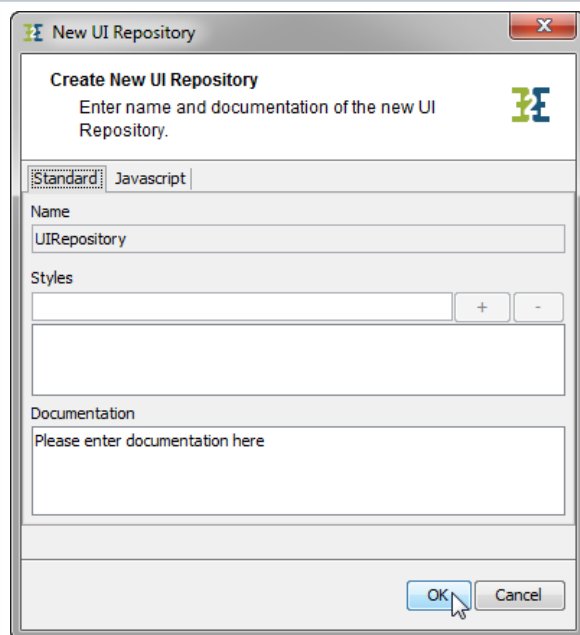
New UI Repository

Create New UI Repository
Enter name and documentation of the new UI Repository.

Standard Javascript

Name
UIRepository

Styles
+ -

Documentation
Please enter documentation here

OK Cancel